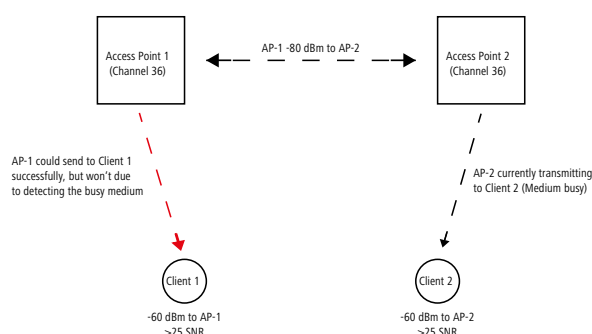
Access Point 1
(Channel 36)

AP-1 -80 dBm to AP-2

Access Point 2
(Channel 36)

AP-1 could send to Client 1 successfully, but won't due to detecting the busy medium

AP-2 currently transmitting to Client 2 (Medium busy)

Client 1

-60 dBm to AP-1
>25 SNR

Client 2

-60 dBm to AP-2
>25 SNR